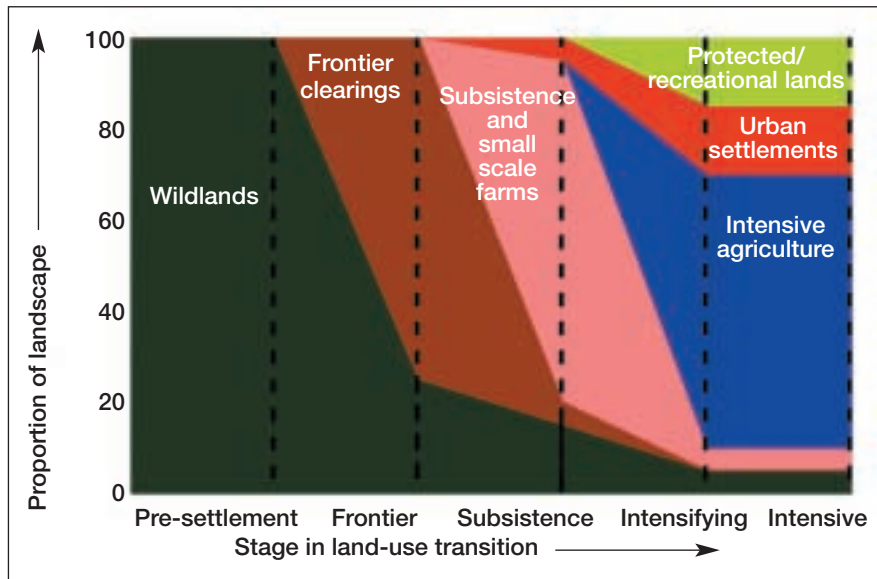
Proportion of landscape

100
80
60
40
20
0

Wildlands

Frontier clearings

Subsistence and small scale farms

Protected/ recreational lands

Urban settlements

Intensive agriculture

Pre-settlement
Frontier
Subsistence
Intensifying
Intensive

Stage in land-use transition